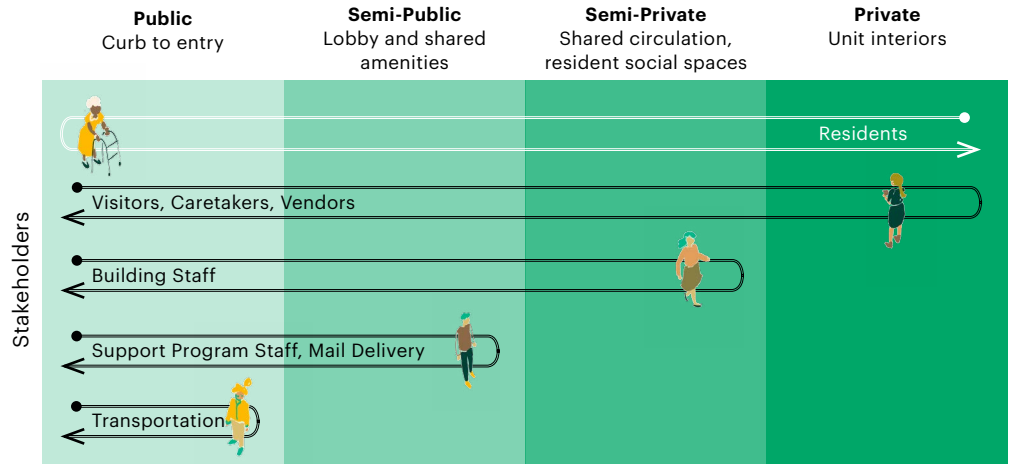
**Public**
Curb to entry

**Semi-Public**
Lobby and shared amenities

**Semi-Private**
Shared circulation, resident social spaces

**Private**
Unit interiors

Stakeholders

Residents

Visitors, Caretakers, Vendors

Building Staff

Support Program Staff, Mail Delivery

Transportation